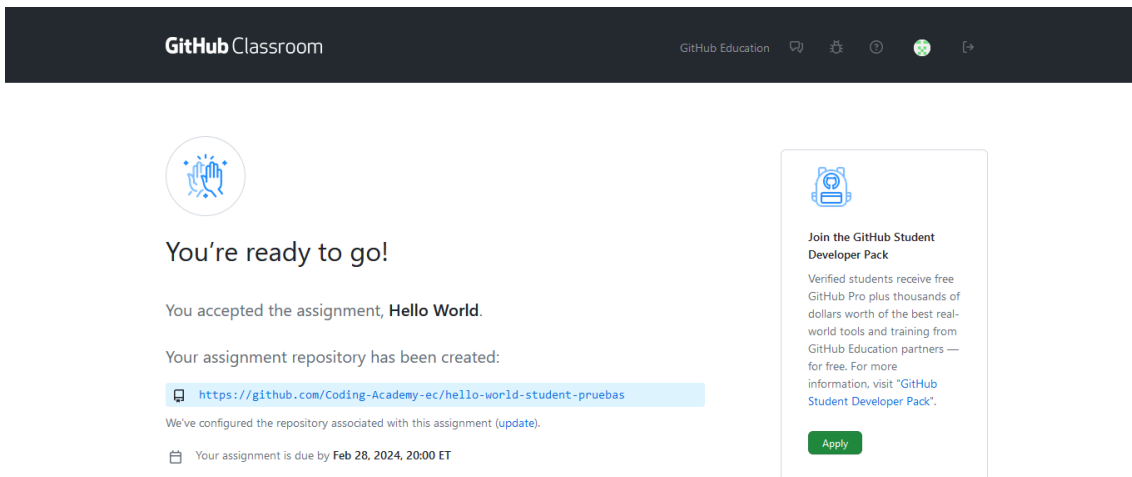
GitHub Classroom

GitHub Education

You're ready to go!

You accepted the assignment, **Hello World**.

Your assignment repository has been created:

https://github.com/Coding-Academy-ec/hello-world-student-pruebas

We've configured the repository associated with this assignment (update).

Your assignment is due by Feb 28, 2024, 20:00 ET

Join the GitHub Student Developer Pack

Verified students receive free GitHub Pro plus thousands of dollars worth of the best real-world tools and training from GitHub Education partners — for free. For more information, visit "GitHub Student Developer Pack".

Apply